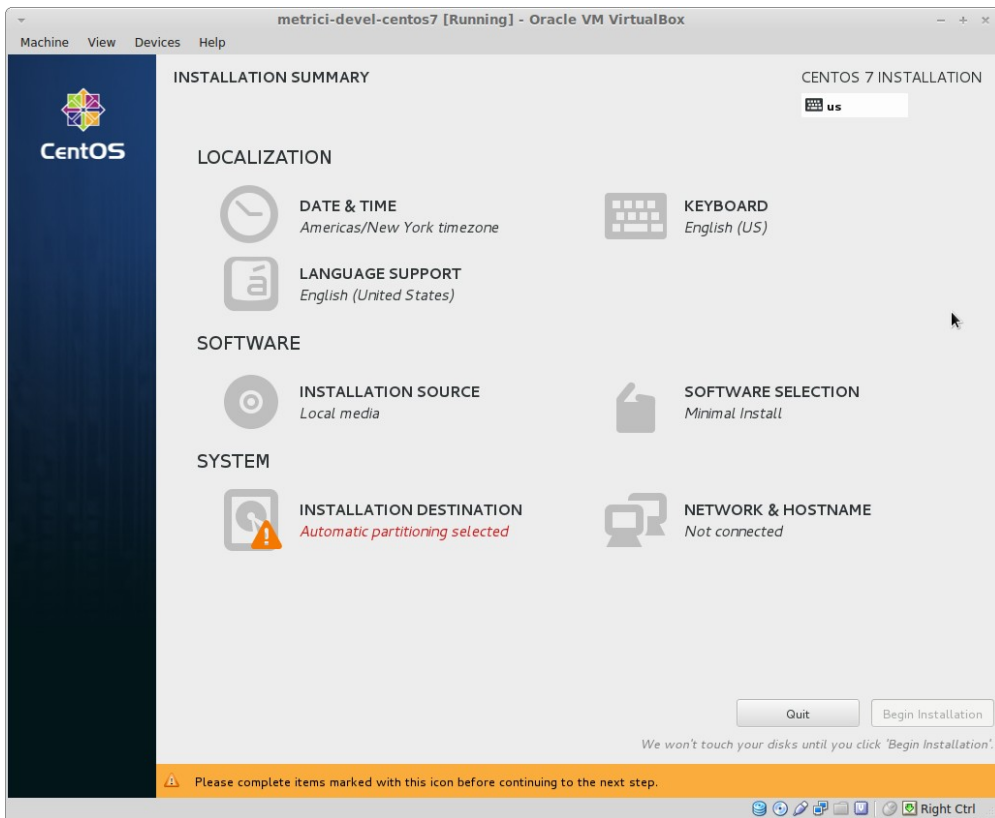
metrici-devel-centos7 [Running] - Oracle VM VirtualBox

Machine View Devices Help

CentOS

INSTALLATION SUMMARY

CENTOS 7 INSTALLATION

us

LOCALIZATION

DATE & TIME
Americas/New York timezone

KEYBOARD
English (US)

LANGUAGE SUPPORT
English (United States)

SOFTWARE

INSTALLATION SOURCE
Local media

SOFTWARE SELECTION
Minimal Install

SYSTEM

INSTALLATION DESTINATION
Automatic partitioning selected

NETWORK & HOSTNAME
Not connected

Quit

Begin Installation

We won't touch your disks until you click 'Begin Installation'.

Please complete items marked with this icon before continuing to the next step.

Right Ctrl